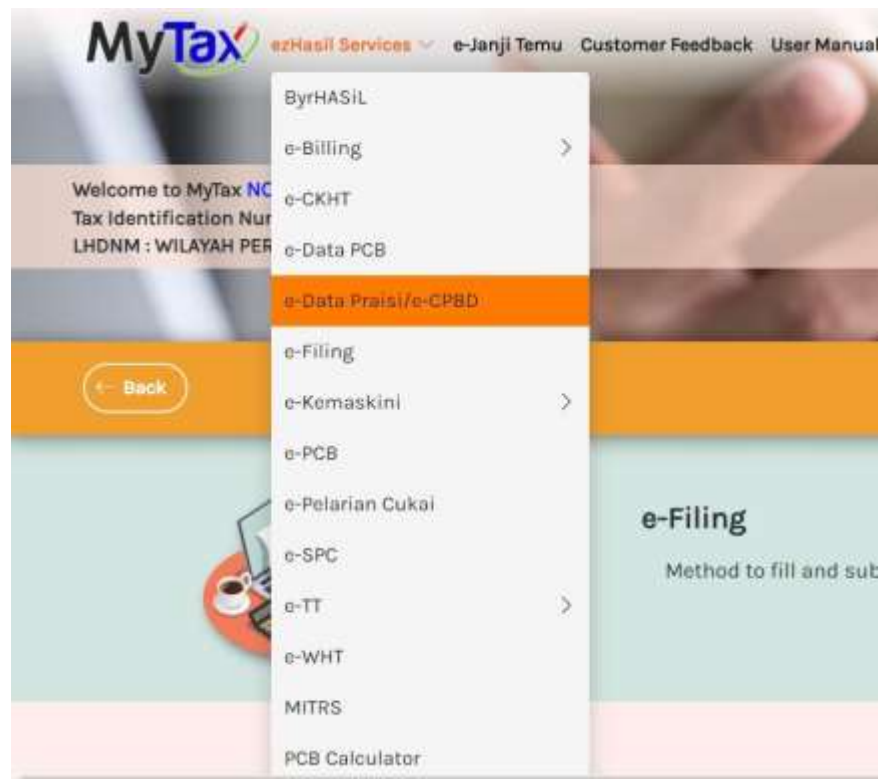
MyTax ezHasil Services e-Janji Temu Customer Feedback User Manual

ByrHASiL
e-Billing >
e-CKHT
e-Data PCB
e-Data Praisi/e-CPBD
e-Filing
e-Kemaskini >
e-PCB
e-Pelarian Cukai
e-SPC
e-TT >
e-WHT
MITRS
PCB Calculator

Welcome to MyTax NC
Tax Identification Nur
LHDNM : WILAYAH PER

← Back

e-Filing
Method to fill and sub